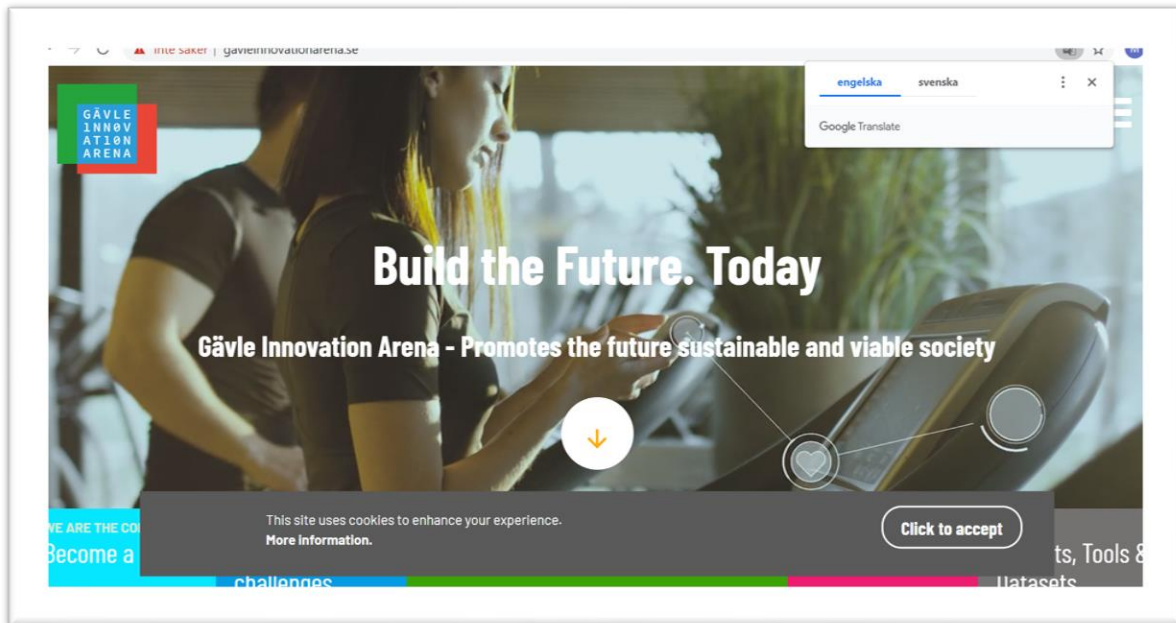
Inte säker | gavleinnovationarena.se

engelska svenska

Google Translate

GÄVLE
1NN0V
AT10N
ARENA

Build the Future. Today

Gävle Innovation Arena - Promotes the future sustainable and viable society

WE ARE THE CO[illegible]

Become a

challenges

This site uses cookies to enhance your experience.
More information.

Click to accept

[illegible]ts, Tools &
Datasets